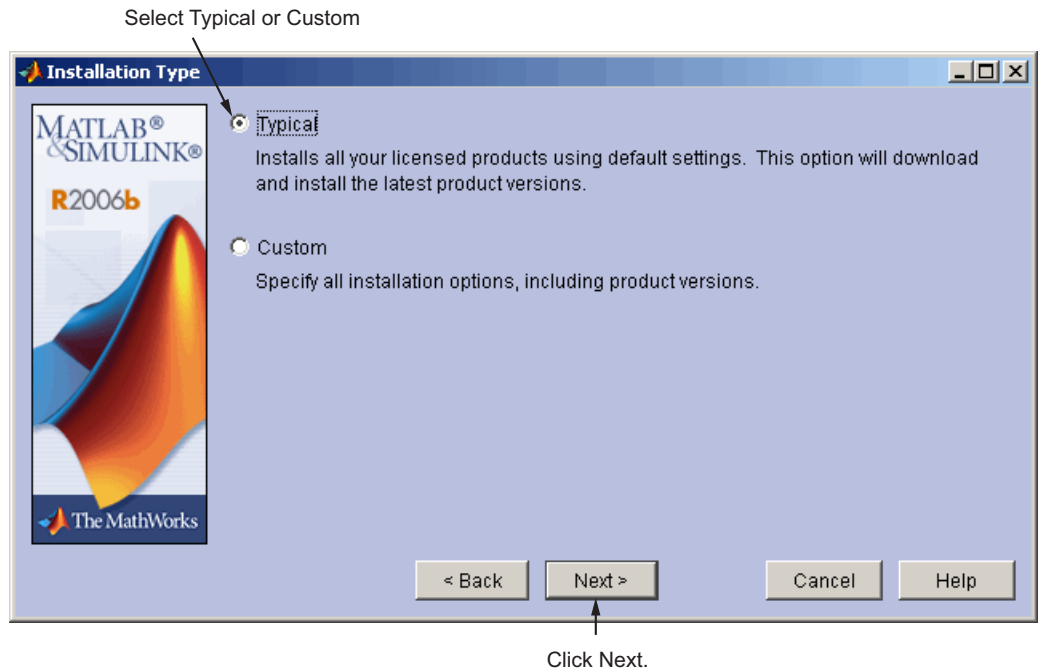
Select Typical or Custom

Installation Type

MATLAB®
&SIMULINK®

R2006b

The MathWorks

Typical

Installs all your licensed products using default settings. This option will download and install the latest product versions.

Custom

Specify all installation options, including product versions.

< Back

Next >

Cancel

Help

Click Next.